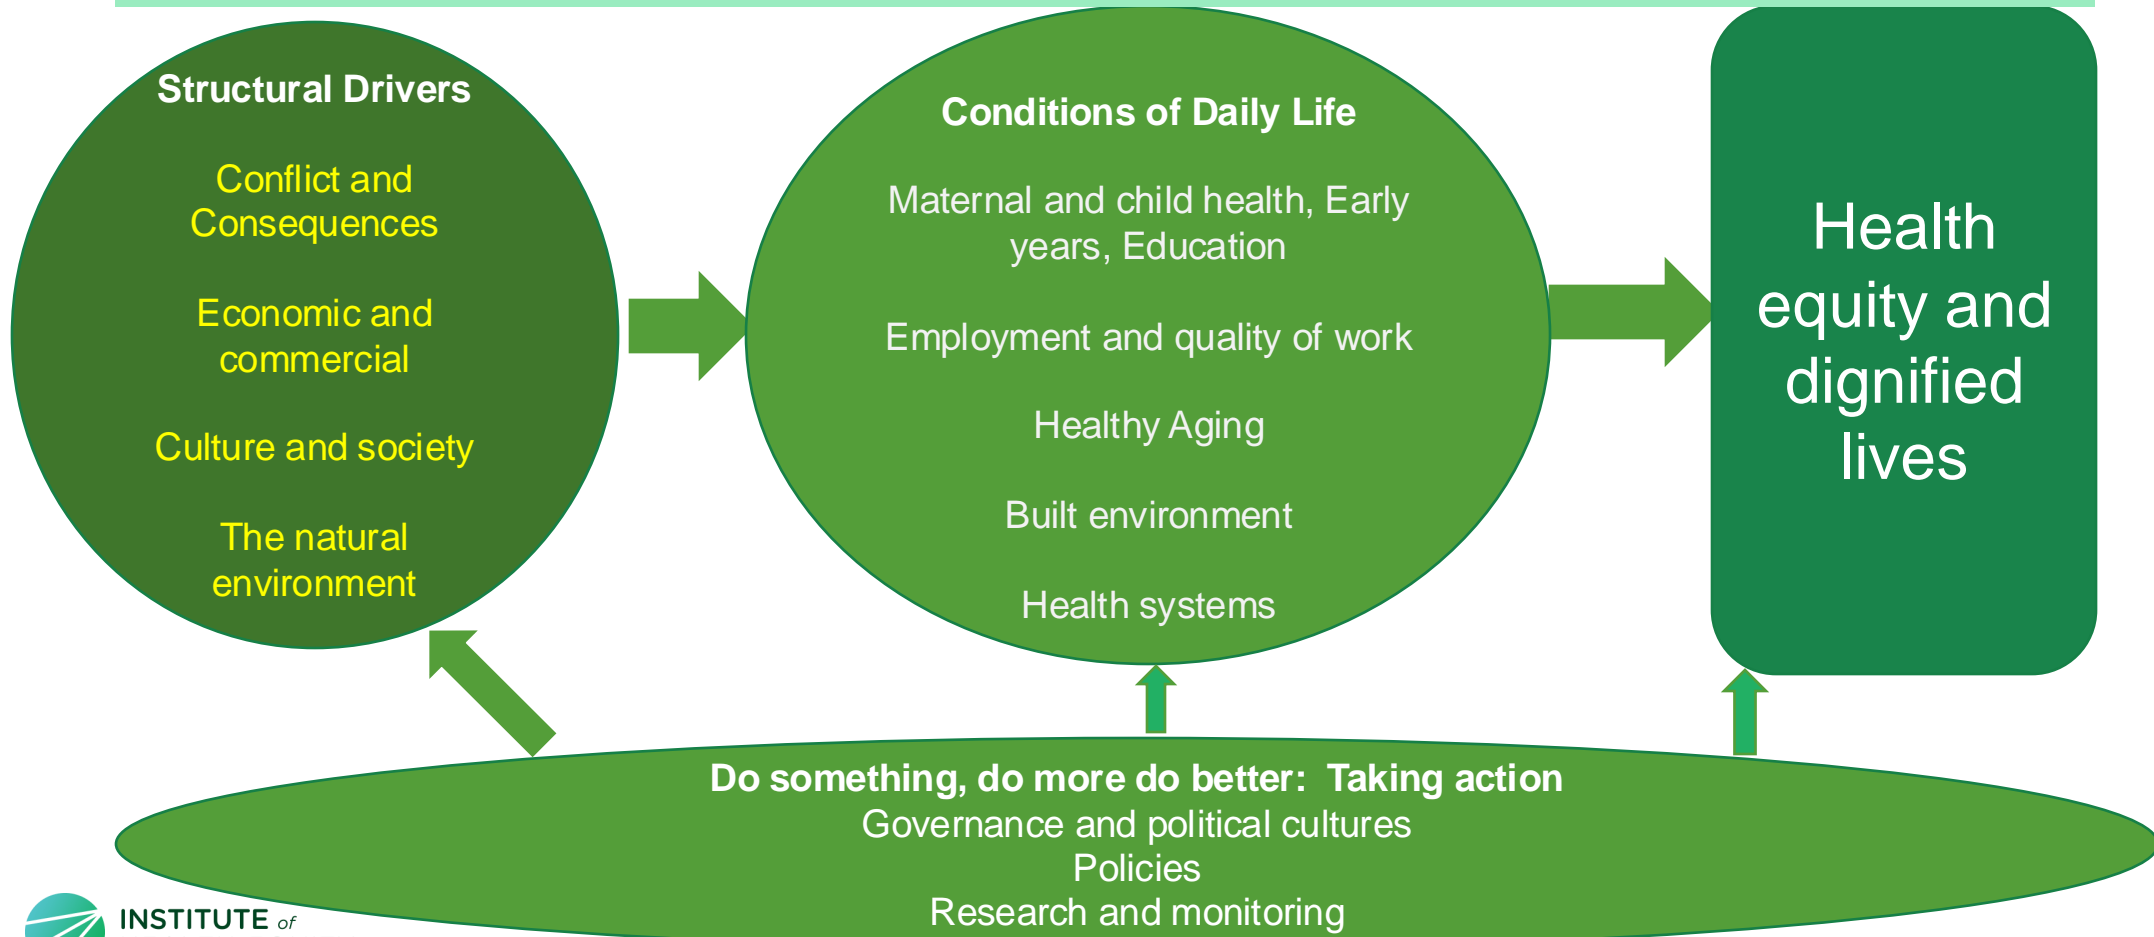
Structural Drivers

Conflict and Consequences

Economic and commercial

Culture and society

The natural environment

Conditions of Daily Life

Maternal and child health, Early years, Education

Employment and quality of work

Healthy Aging

Built environment

Health systems

Health equity and dignified lives

Do something, do more do better: Taking action
Governance and political cultures
Policies
Research and monitoring

INSTITUTE of